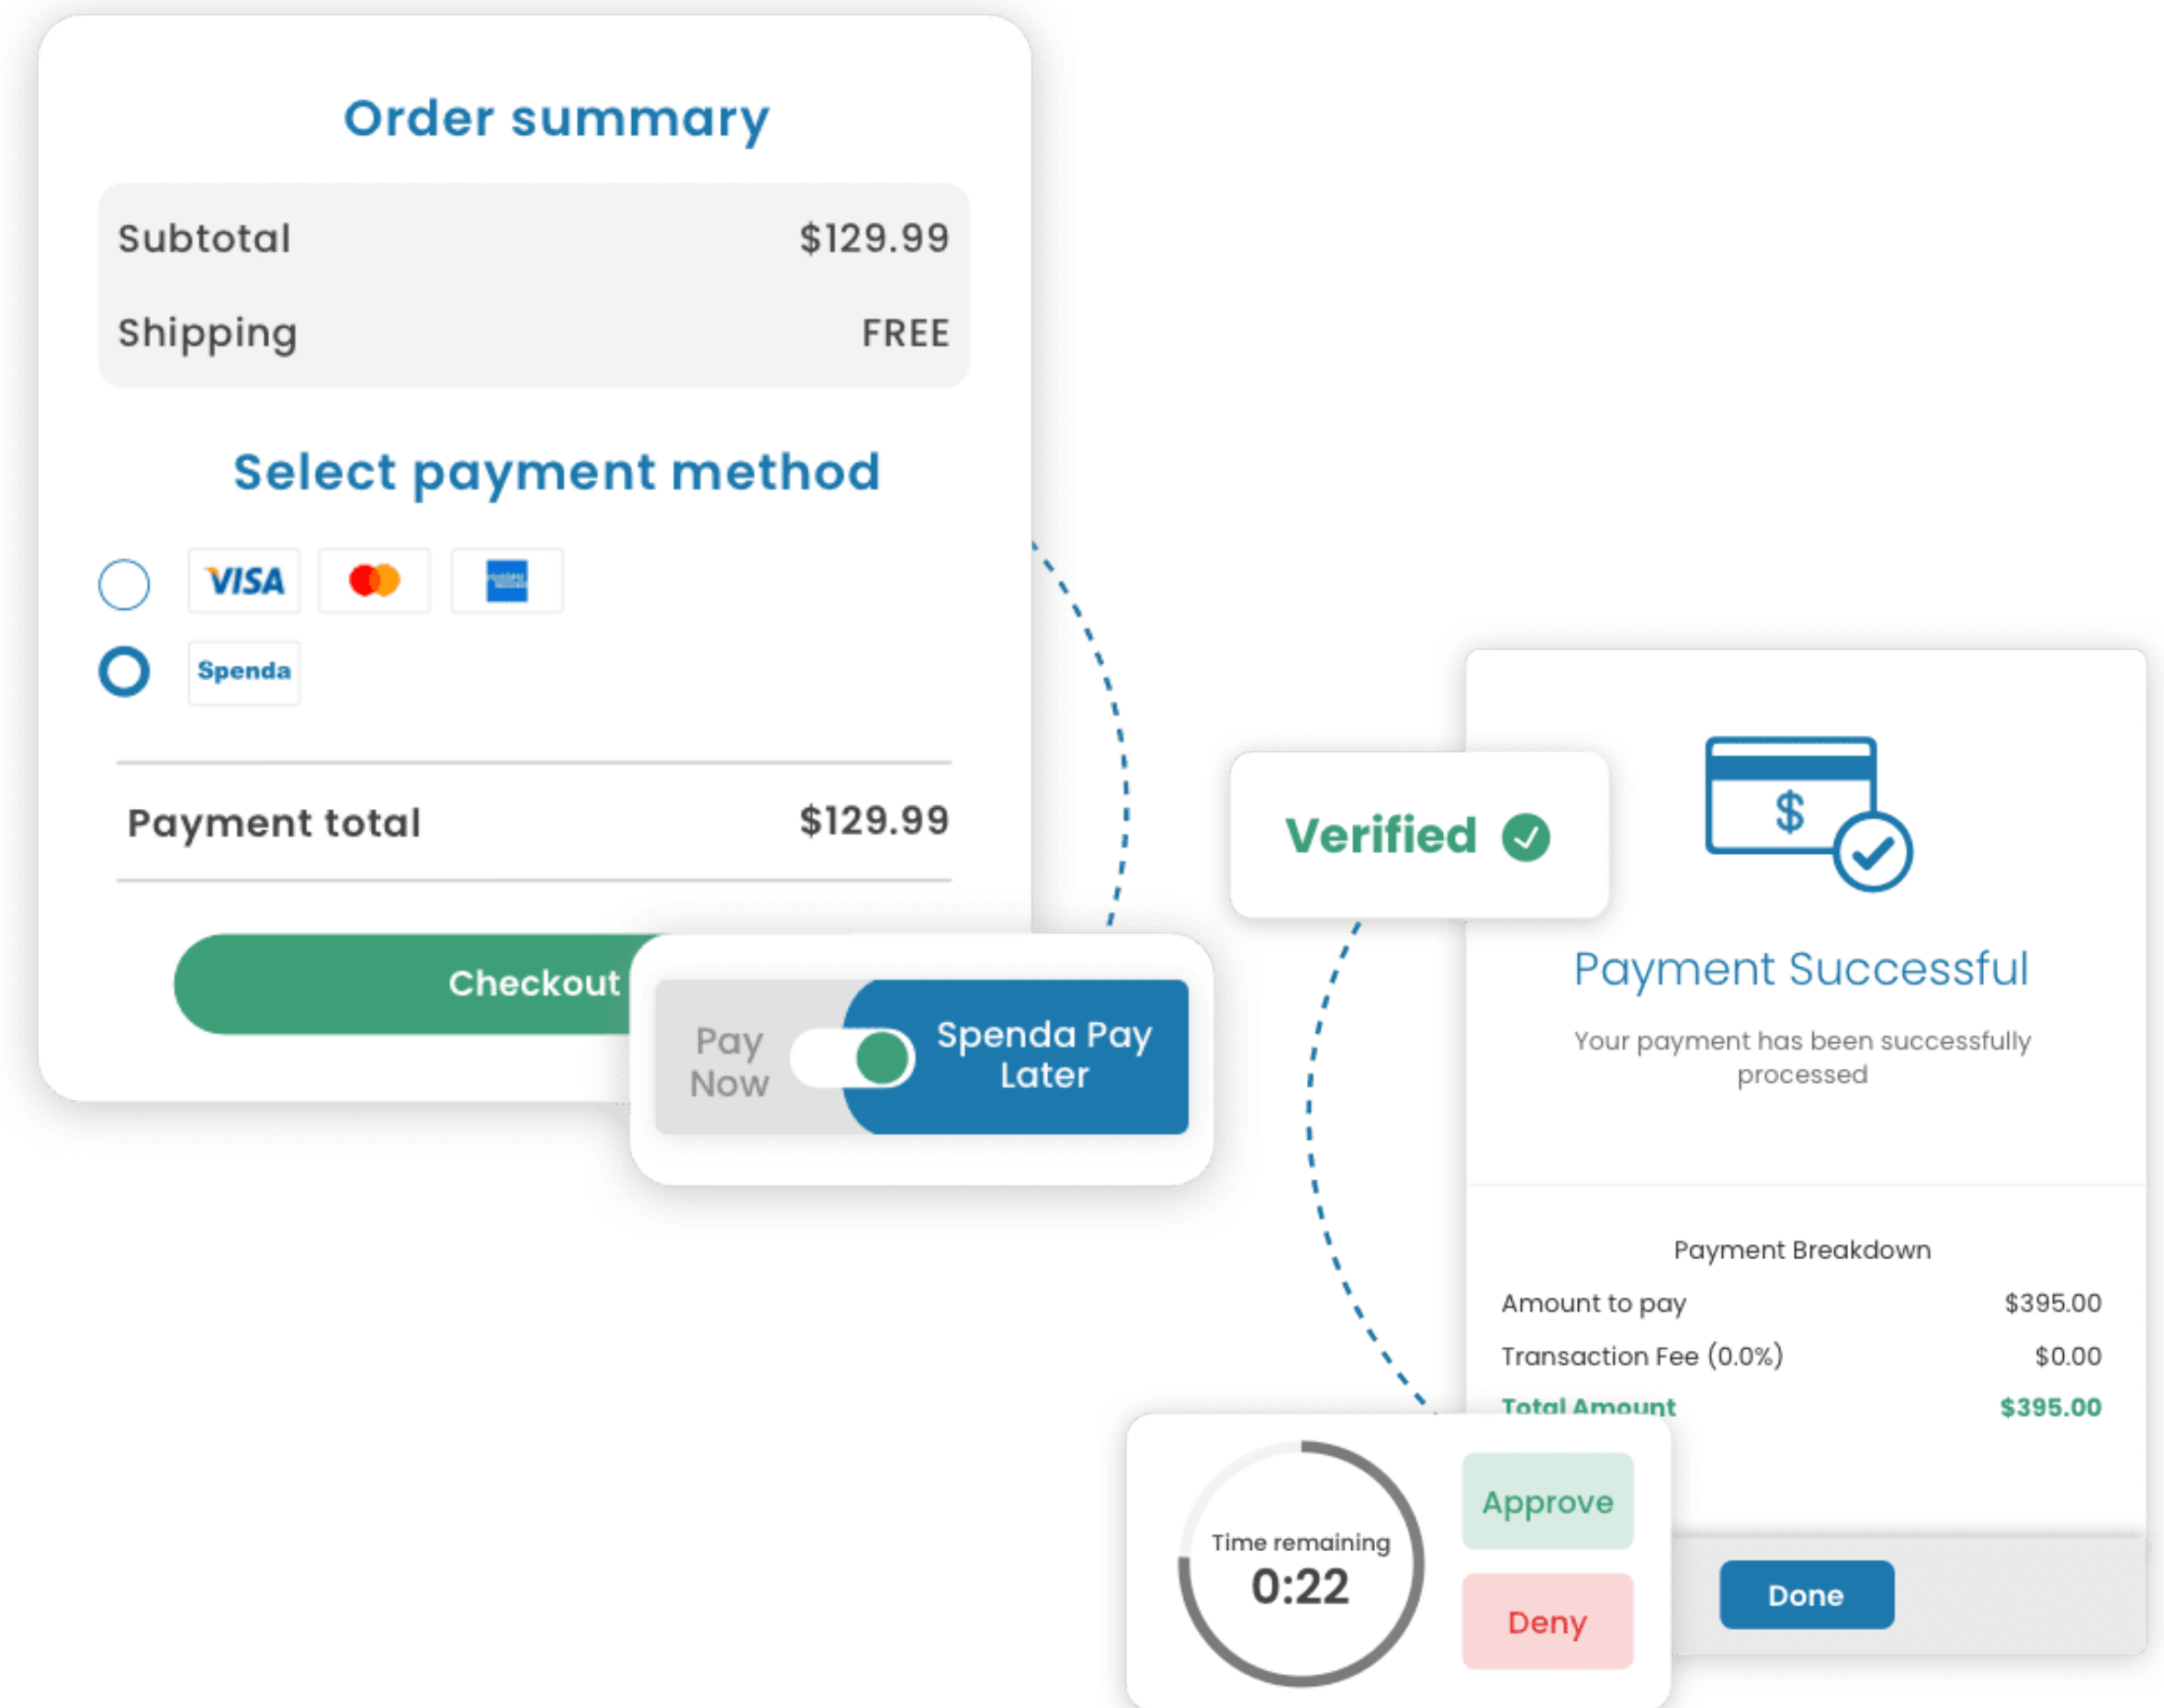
Order summary

| Subtotal | $129.99 |
|---|---|
| Shipping | FREE |

Select payment method

VISA

Spenda

Payment total $129.99

Checkout

Pay Now

Spenda Pay Later

Verified

$

Payment Successful

Your payment has been successfully processed

Payment Breakdown

| Amount to pay | $395.00 |
|---|---|
| Transaction Fee (0.0%) | $0.00 |
| Total Amount | $395.00 |

Time remaining
0:22

Approve

Deny

Done